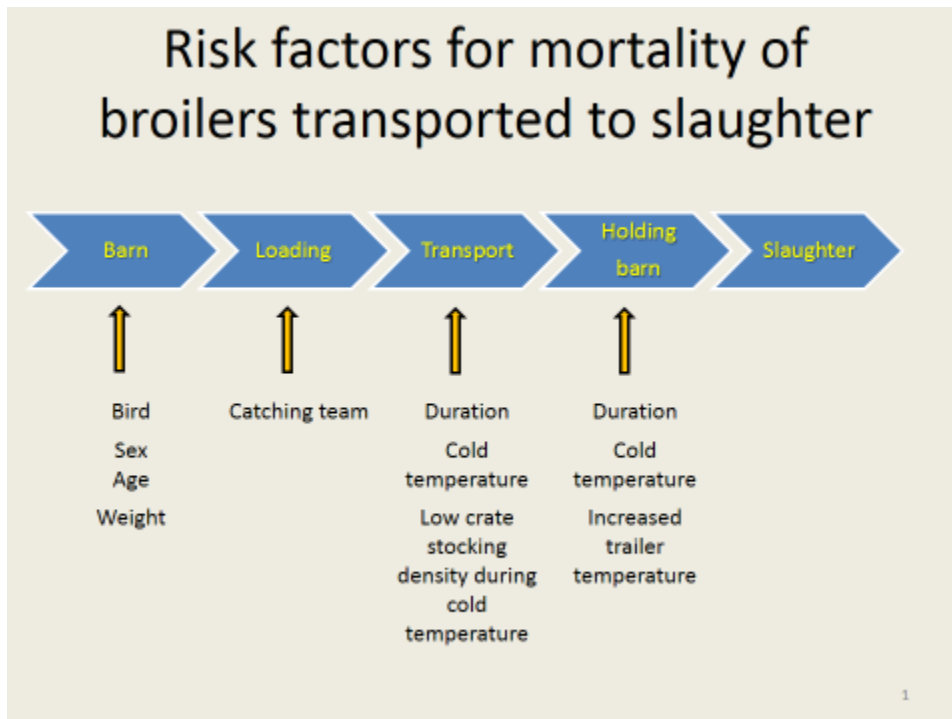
Risk factors for mortality of broilers transported to slaughter

Barn

Loading

Transport

Holding barn

Slaughter

Bird
Sex
Age
Weight

Catching team

Duration
Cold temperature
Low crate stocking density during cold temperature

Duration
Cold temperature
Increased trailer temperature

1